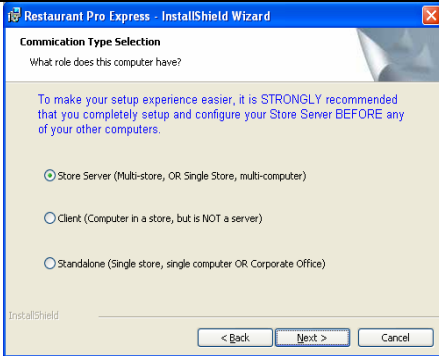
Restaurant Pro Express - InstallShield Wizard

Commication Type Selection

What role does this computer have?

To make your setup experience easier, it is STRONGLY recommended that you completely setup and configure your Store Server BEFORE any of your other computers.

Store Server (Multi-store, OR Single Store, multi-computer)

Client (Computer in a store, but is NOT a server)

Standalone (Single store, single computer OR Corporate Office)

InstallShield

< Back

Next >

Cancel